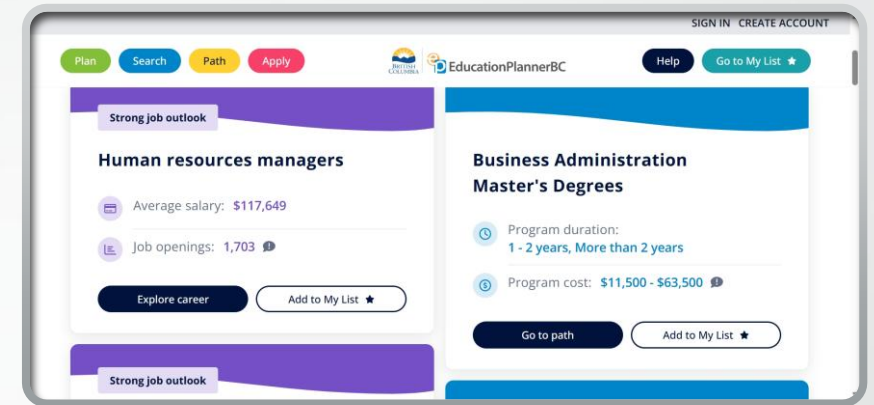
SIGN IN CREATE ACCOUNT

Plan Search Path Apply

BRITISH COLUMBIA EducationPlannerBC

Help Go to My List ★

Strong job outlook

Human resources managers

Average salary: $117,649

Job openings: 1,703

Explore career

Add to My List ★

Business Administration Master's Degrees

Program duration: 1 - 2 years, More than 2 years

Program cost: $11,500 - $63,500

Go to path

Add to My List ★

Strong job outlook